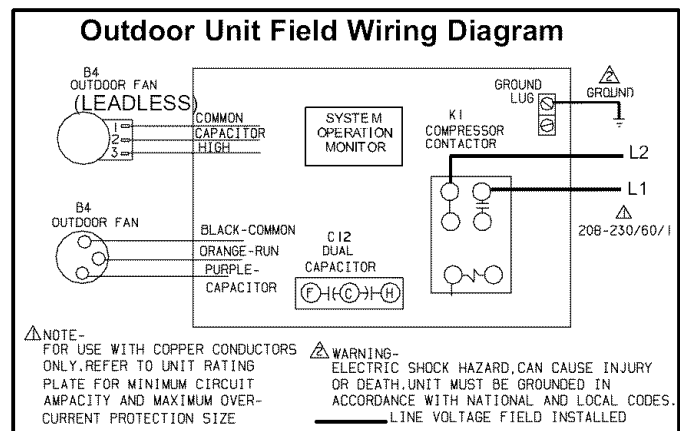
Outdoor Unit Field Wiring Diagram

B4
OUTDOOR FAN
(LEADLESS)

1
2
3

COMMON
CAPACITOR
HIGH

SYSTEM
OPERATION
MONITOR

GROUND
LUG

2
GROUND

K1
COMPRESSOR
CONTACTOR

L2

L1

1
208-230/60/1

B4
OUTDOOR FAN

BLACK-COMMON
ORANGE-RUN
PURPLE-
CAPACITOR

C12
DUAL
CAPACITOR

F C H

1 NOTE-
FOR USE WITH COPPER CONDUCTORS ONLY. REFER TO UNIT RATING PLATE FOR MINIMUM CIRCUIT AMPACITY AND MAXIMUM OVER-CURRENT PROTECTION SIZE

2 WARNING-
ELECTRIC SHOCK HAZARD, CAN CAUSE INJURY OR DEATH. UNIT MUST BE GROUNDED IN ACCORDANCE WITH NATIONAL AND LOCAL CODES.
LINE VOLTAGE FIELD INSTALLED